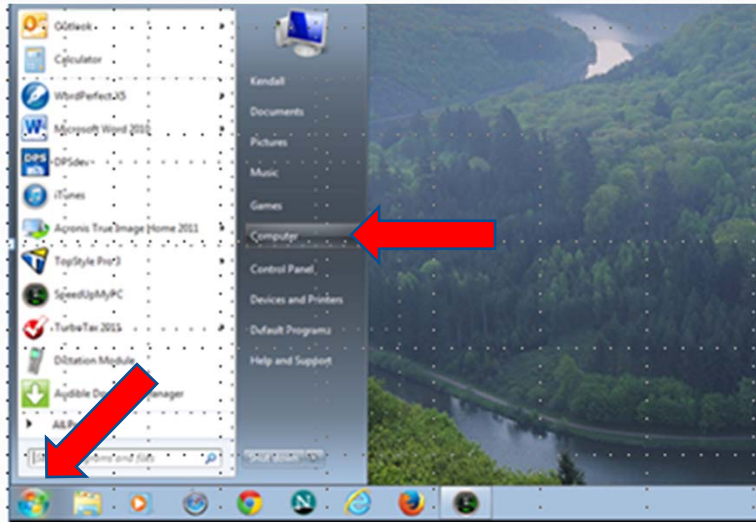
Outlook
Calculator
WordPerfectX5
Microsoft Word 2010
DPSdev
iTunes
Acronis True Image Home 2011
TopStyle Pro 3
SpeedUpMyPC
TurboTax 2015
Dictation Module
Audible D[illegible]anager
All P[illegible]
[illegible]rams and files
Kendall
Documents
Pictures
Music
Games
Computer
Control Panel
Devices and Printers
Default Programs
Help and Support
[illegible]